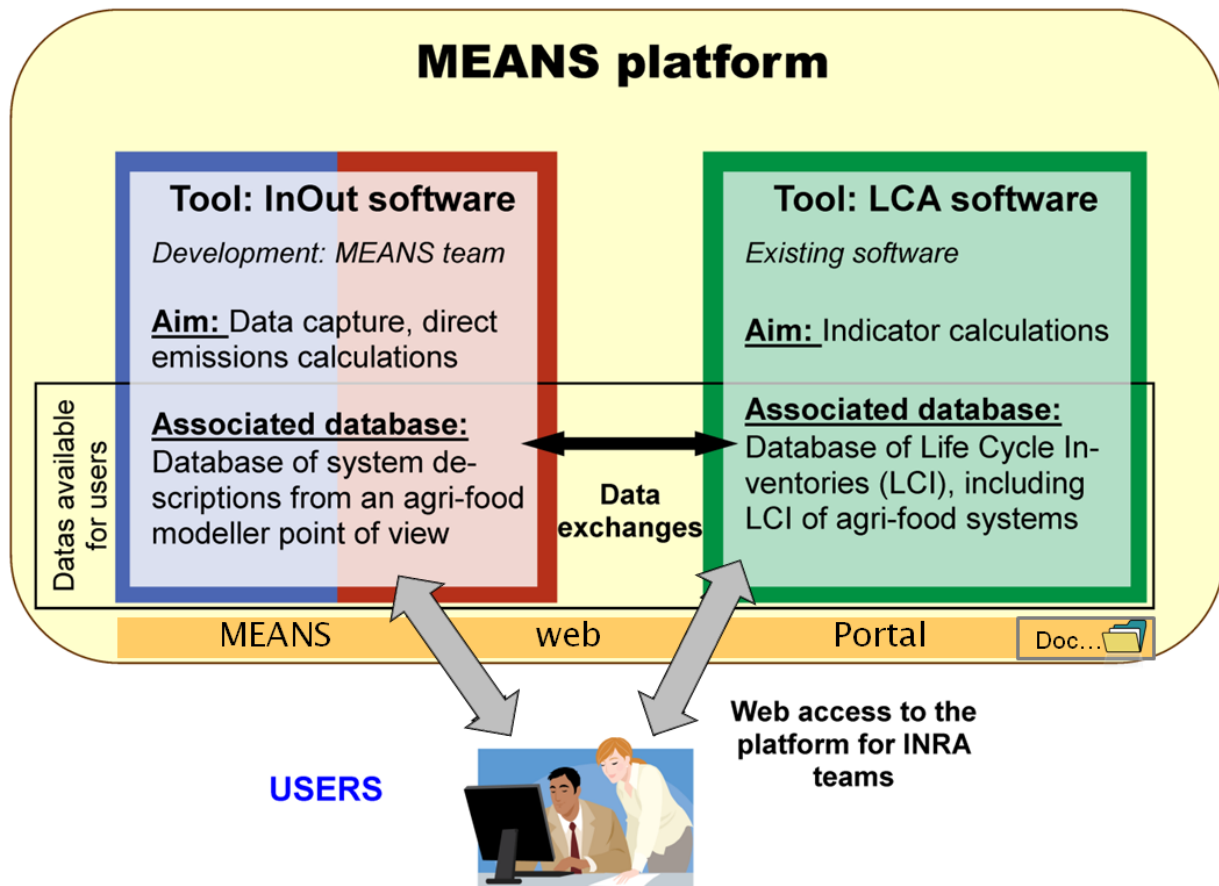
MEANS platform

Tool: InOut software

Development: MEANS team

Aim: Data capture, direct emissions calculations

Associated database:
Database of system descriptions from an agri-food modeller point of view

Datas available for users

Data exchanges

Tool: LCA software

Existing software

Aim: Indicator calculations

Associated database:
Database of Life Cycle Inventories (LCI), including LCI of agri-food systems

MEANS web Portal

Doc…

Web access to the platform for INRA teams

USERS